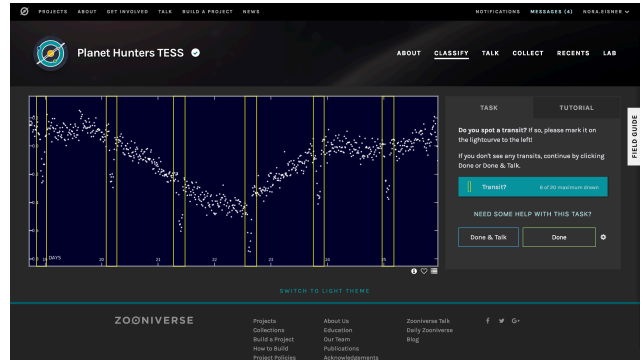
PROJECTS ABOUT GET INVOLVED TALK BUILD A PROJECT NEWS

NOTIFICATIONS MESSAGES (4) NORA.EISNER

Planet Hunters TESS

ABOUT CLASSIFY TALK COLLECT RECENTS LAB

DAYS 20 21 22 23 24 25

TASK TUTORIAL

FIELD GUIDE

Do you spot a transit? If so, please mark it on the lightcurve to the left!

If you don't see any transits, continue by clicking Done or Done & Talk.

Transit? 6 of 20 maximum drawn

NEED SOME HELP WITH THIS TASK?

Done & Talk

Done

SWITCH TO LIGHT THEME

ZOONIVERSE

Projects
Collections
Build a Project
How to Build
Project Policies

About Us
Education
Our Team
Publications
Acknowledgements

Zooniverse Talk
Daily Zooniverse
Blog